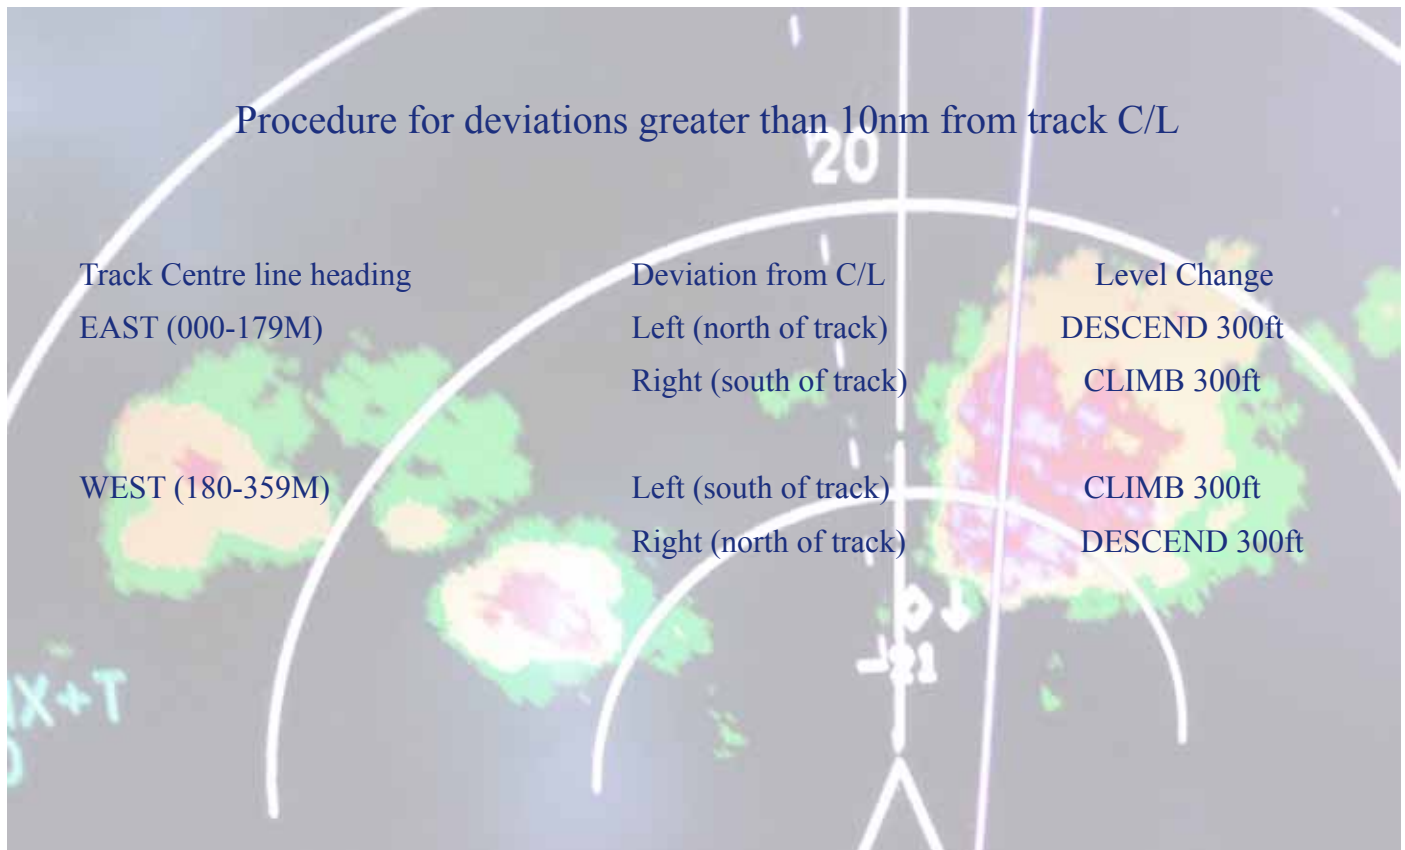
Procedure for deviations greater than 10nm from track C/L

| Track Centre line heading | Deviation from C/L | Level Change |
|---|---|---|
| EAST (000-179M) | Left (north of track) | DESCEND 300ft |
| | Right (south of track) | CLIMB 300ft |
| WEST (180-359M) | Left (south of track) | CLIMB 300ft |
| | Right (north of track) | DESCEND 300ft |

20

21

X+T